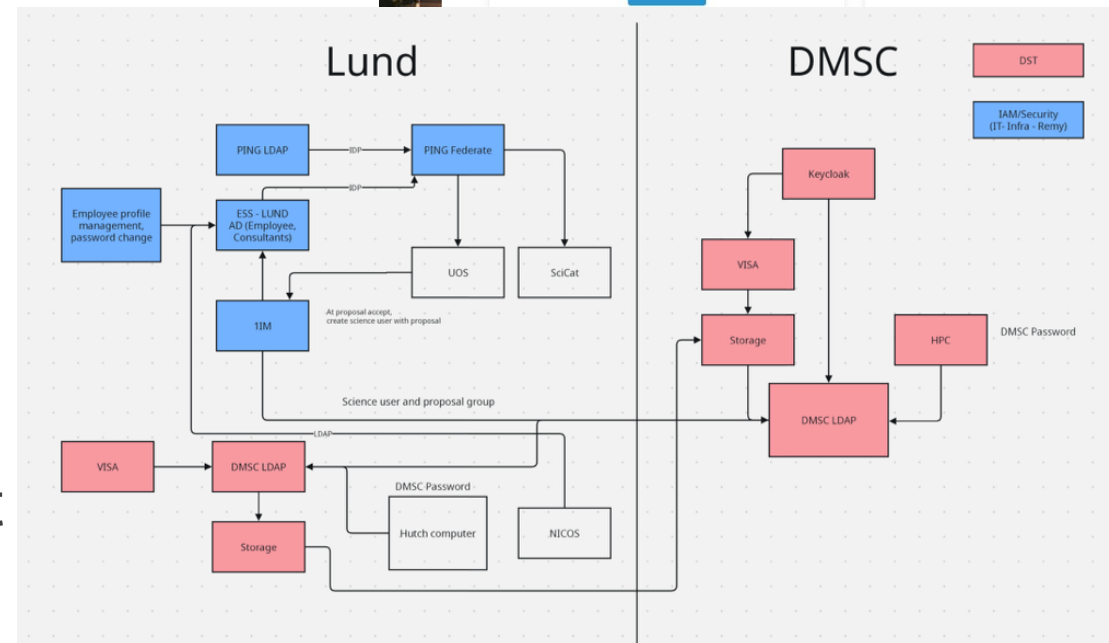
Lund

DMSC

DST

IAM/Security (IT- Infra - Remy)

PING LDAP

IDP

PING Federate

IDP

Employee profile management, password change

ESS - LUND AD (Employee, Consultants)

UOS

SciCat

1IM

At proposal accept, create science user with proposal

Science user and proposal group

LDAP

VISA

DMSC LDAP

DMSC Password

Hutch computer

NICOS

Storage

Keycloak

VISA

Storage

HPC

DMSC Password

DMSC LDAP